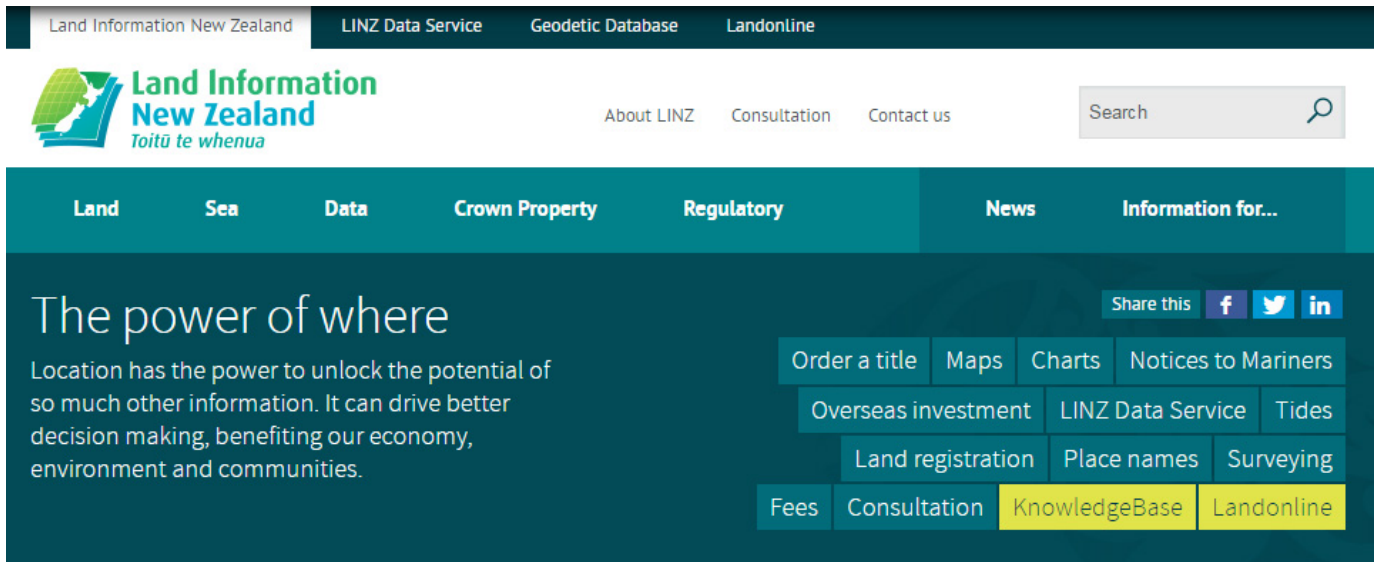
Land Information New Zealand LINZ Data Service Geodetic Database Landonline

Land Information New Zealand
Toitū te whenua

About LINZ Consultation Contact us

Search

Land Sea Data Crown Property Regulatory News Information for...

The power of where

Location has the power to unlock the potential of so much other information. It can drive better decision making, benefiting our economy, environment and communities.

Share this

Order a title Maps Charts Notices to Mariners
Overseas investment LINZ Data Service Tides
Land registration Place names Surveying
Fees Consultation KnowledgeBase Landonline